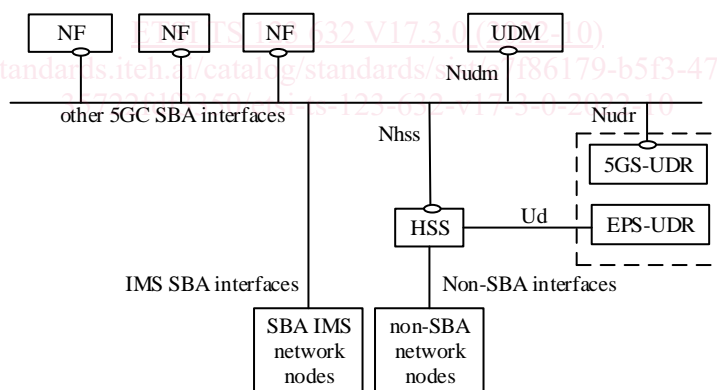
NF NF NF UDM

ETSI TS 123 632 V17.3.0 (2022-10)

standards.iteh.ai/catalog/standards/sist/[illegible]f86179-b5f3-47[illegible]

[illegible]/etsi-ts-123-632-v17-3-0-2022-10

Nudm

other 5GC SBA interfaces

Nudr

Nhss

5GS-UDR

Ud

HSS

EPS-UDR

IMS SBA interfaces

Non-SBA interfaces

SBA IMS network nodes

non-SBA network nodes